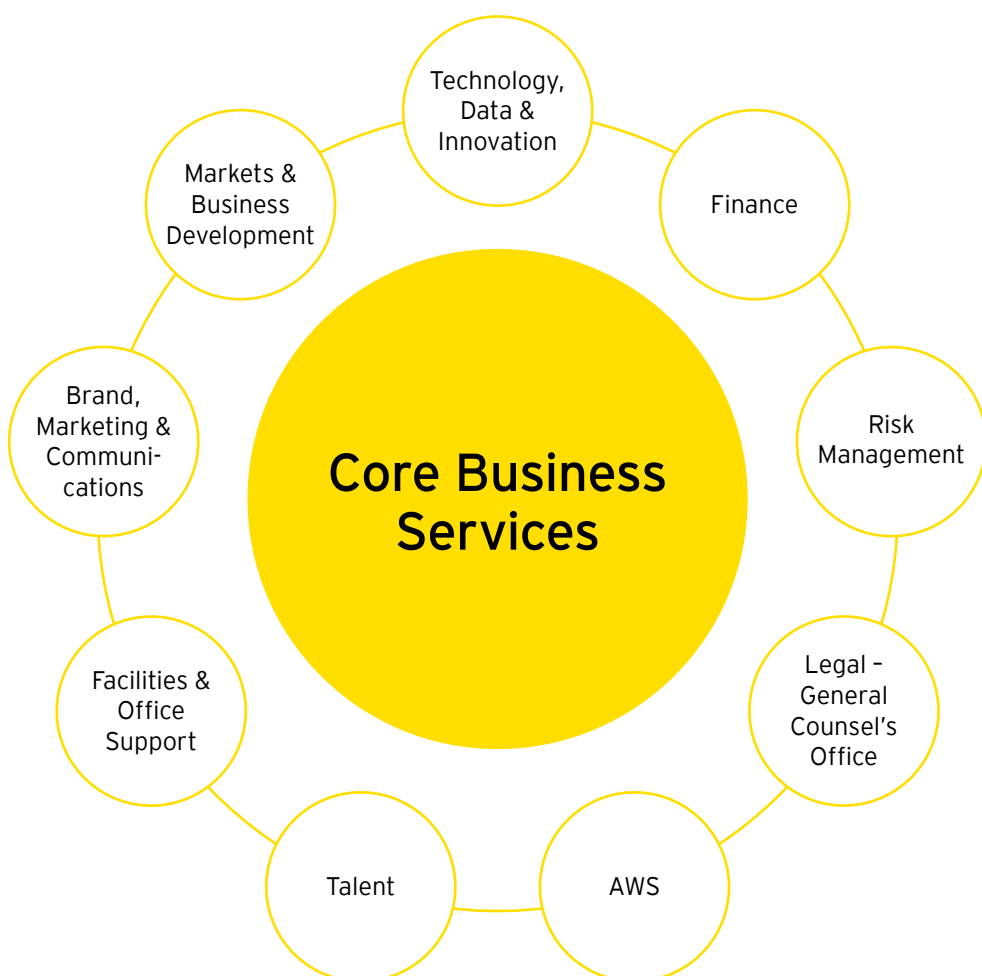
Core Business Services

Technology, Data & Innovation

Finance

Risk Management

Legal – General Counsel's Office

AWS

Talent

Facilities & Office Support

Brand, Marketing & Communications

Markets & Business Development